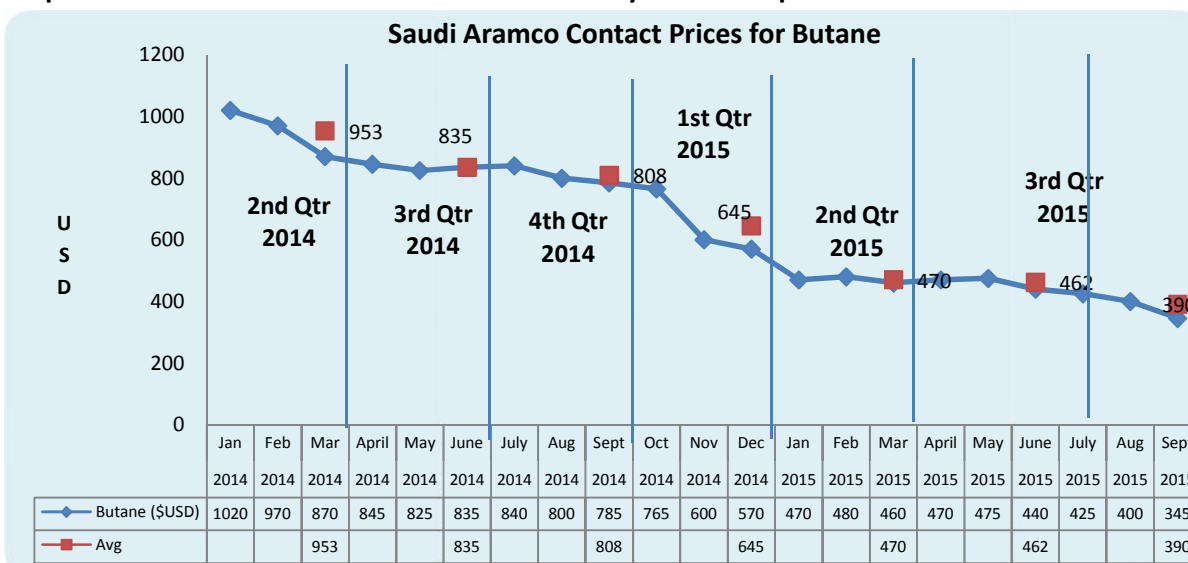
Saudi Aramco Contact Prices for Butane

1200
1000
800
600
400
200
0

U
S
D

953
835
808
645
470
462
390

2nd Qtr 2014
3rd Qtr 2014
4th Qtr 2014
1st Qtr 2015
2nd Qtr 2015
3rd Qtr 2015

| | Jan 2014 | Feb 2014 | Mar 2014 | April 2014 | May 2014 | June 2014 | July 2014 | Aug 2014 | Sept 2014 | Oct 2014 | Nov 2014 | Dec 2014 | Jan 2015 | Feb 2015 | Mar 2015 | April 2015 | May 2015 | June 2015 | July 2015 | Aug 2015 | Sep 2015 |
|---|---|---|---|---|---|---|---|---|---|---|---|---|---|---|---|---|---|---|---|---|---|
| Butane ($USD) | 1020 | 970 | 870 | 845 | 825 | 835 | 840 | 800 | 785 | 765 | 600 | 570 | 470 | 480 | 460 | 470 | 475 | 440 | 425 | 400 | 345 |
| Avg | | | 953 | | | 835 | | | 808 | | | 645 | | | 470 | | | 462 | | | 390 |